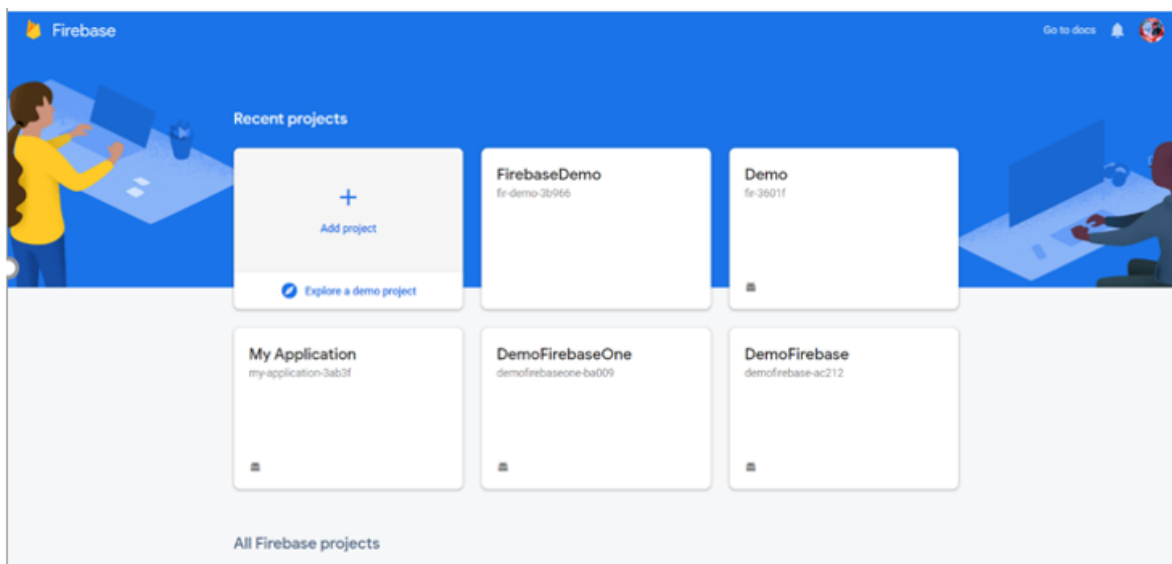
Firebase

Go to docs

Recent projects

+

Add project

Explore a demo project

FirebaseDemo
fir-demo-3b966

Demo
fir-3601f

My Application
my-application-3ab3f

DemoFirebaseOne
demofirebaseone-ba009

DemoFirebase
demofirebase-ac212

All Firebase projects